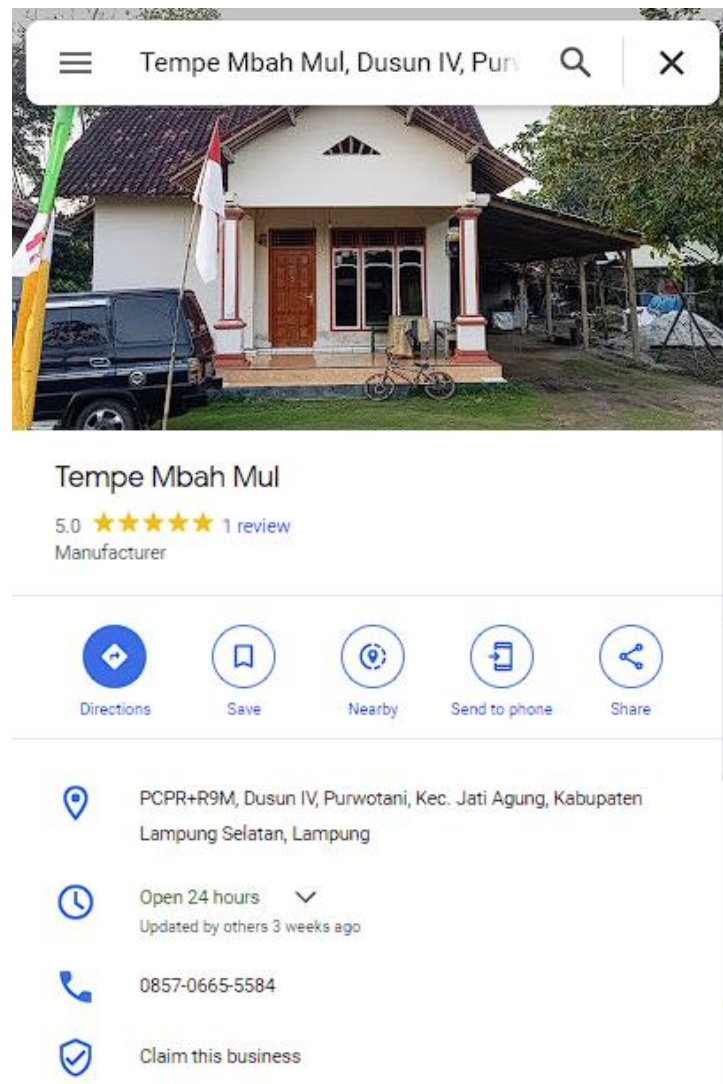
Tempe Mbah Mul, Dusun IV, Pur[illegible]

Tempe Mbah Mul

5.0 ★★★★★ 1 review

Manufacturer

Directions

Save

Nearby

Send to phone

Share

PCPR+R9M, Dusun IV, Purwotani, Kec. Jati Agung, Kabupaten Lampung Selatan, Lampung

Open 24 hours

Updated by others 3 weeks ago

0857-0665-5584

Claim this business